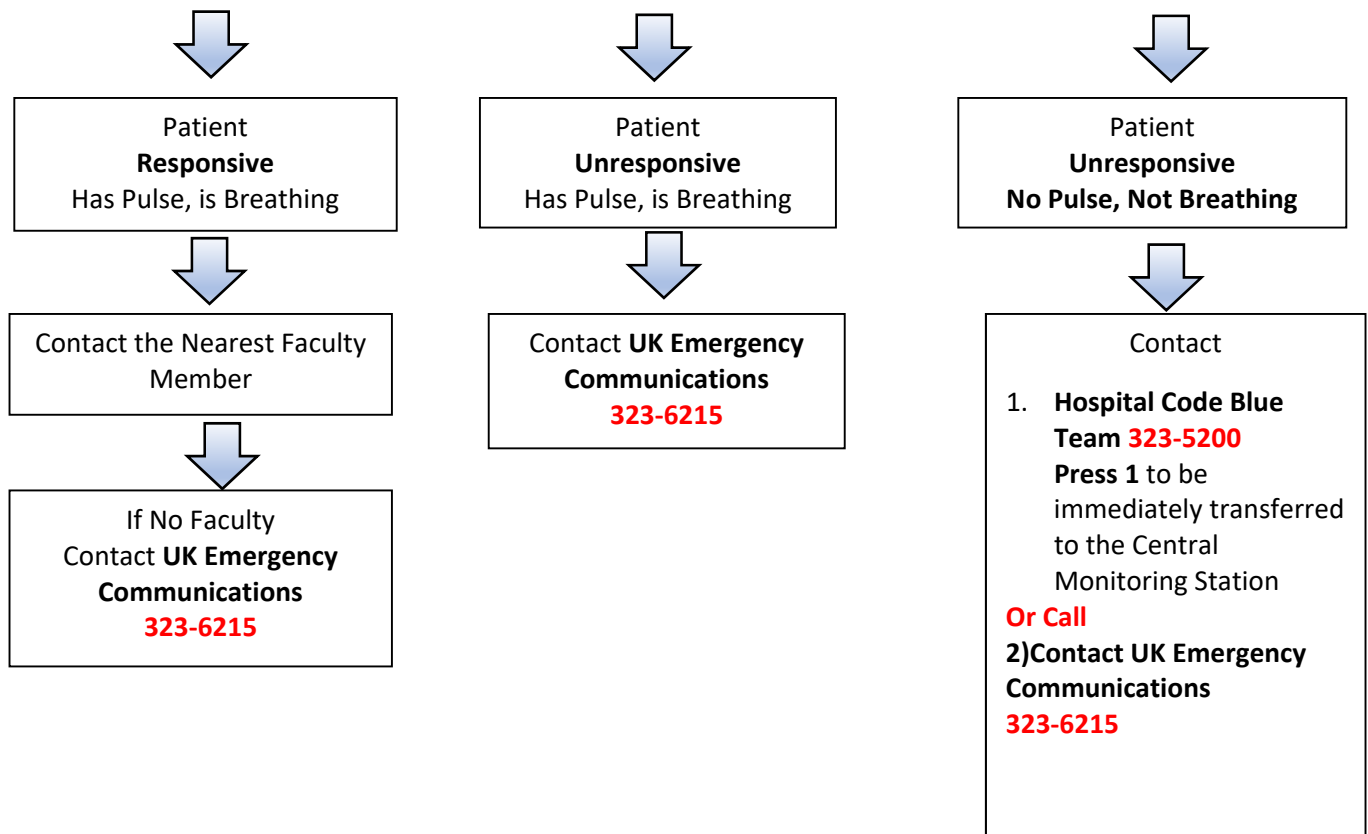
Patient
Responsive
Has Pulse, is Breathing

Contact the Nearest Faculty Member

If No Faculty
Contact UK Emergency Communications
323-6215

Patient
Unresponsive
Has Pulse, is Breathing

Contact UK Emergency Communications
323-6215

Patient
Unresponsive
No Pulse, Not Breathing

Contact

1. Hospital Code Blue Team 323-5200
Press 1 to be immediately transferred to the Central Monitoring Station

Or Call

2)Contact UK Emergency Communications
323-6215